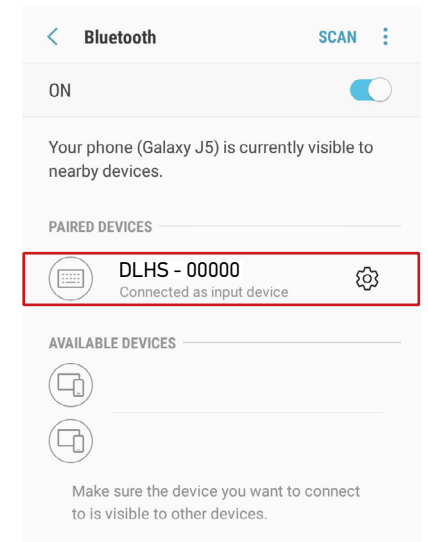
< Bluetooth SCAN

ON

Your phone (Galaxy J5) is currently visible to nearby devices.

PAIRED DEVICES

DLHS - 00000
Connected as input device

AVAILABLE DEVICES

Make sure the device you want to connect to is visible to other devices.